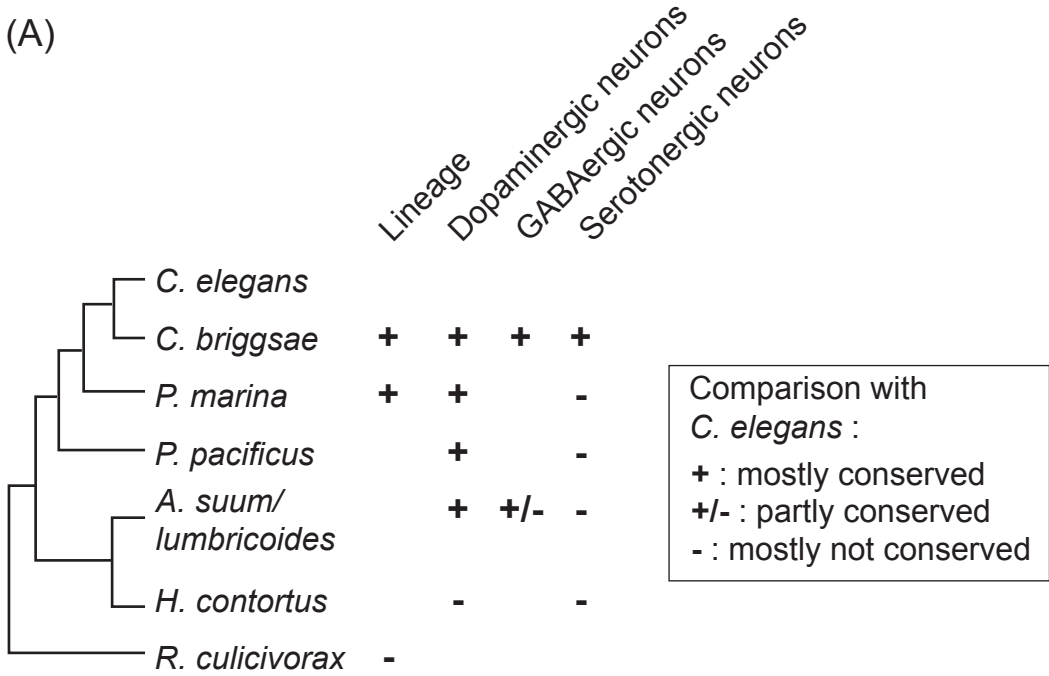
(A)

| | Lineage | Dopaminergic neurons | GABAergic neurons | Serotonergic neurons |
|---|---|---|---|---|
| C. elegans | | | | |
| C. briggsae | + | + | + | + |
| P. marina | + | + | | - |
| P. pacificus | | + | | - |
| A. suum/ lumbricoides | | + | +/- | - |
| H. contortus | | - | | - |
| R. culicivorax | - | | | |

Comparison with C. elegans :
+ : mostly conserved
+/- : partly conserved
- : mostly not conserved